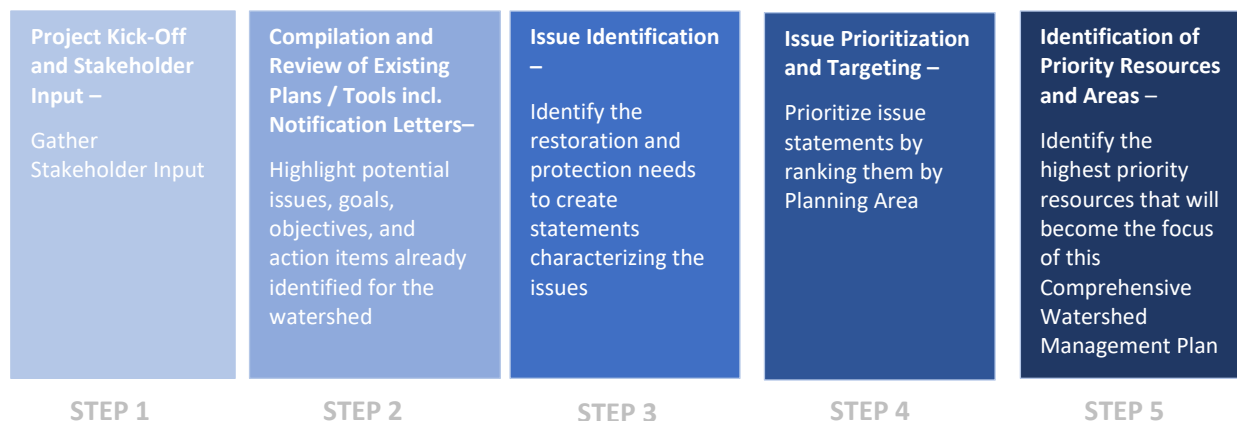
Project Kick-Off and Stakeholder Input –

Gather Stakeholder Input

STEP 1

Compilation and Review of Existing Plans / Tools incl. Notification Letters–

Highlight potential issues, goals, objectives, and action items already identified for the watershed

STEP 2

Issue Identification –

Identify the restoration and protection needs to create statements characterizing the issues

STEP 3

Issue Prioritization and Targeting –

Prioritize issue statements by ranking them by Planning Area

STEP 4

Identification of Priority Resources and Areas –

Identify the highest priority resources that will become the focus of this Comprehensive Watershed Management Plan

STEP 5